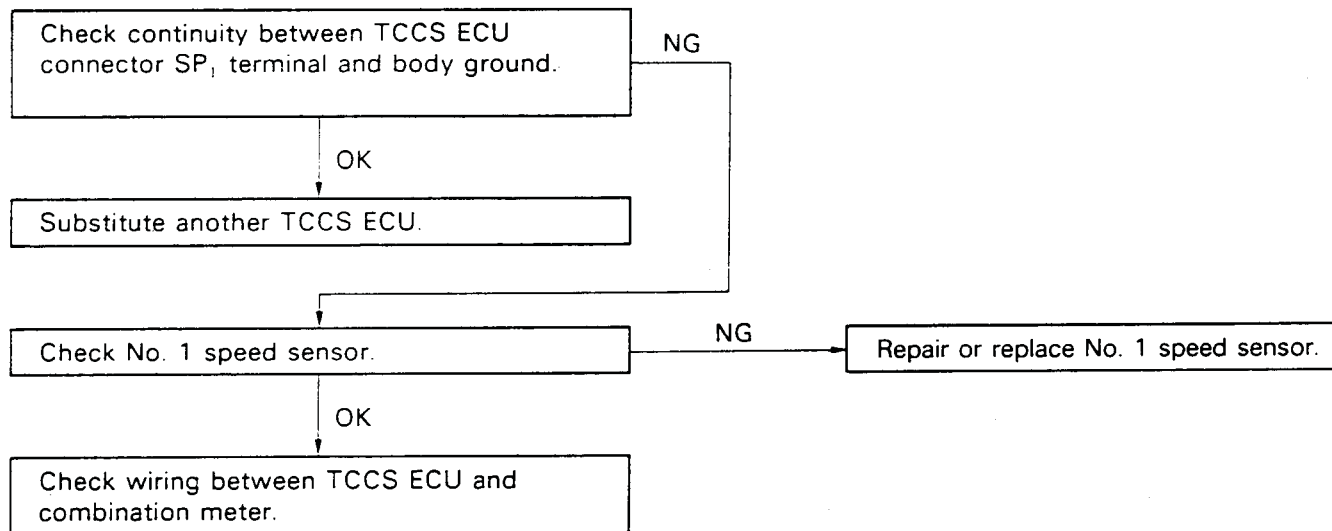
Check continuity between TCCS ECU connector $SP_1$ terminal and body ground.

NG

OK

Substitute another TCCS ECU.

Check No. 1 speed sensor.

NG

Repair or replace No. 1 speed sensor.

OK

Check wiring between TCCS ECU and combination meter.